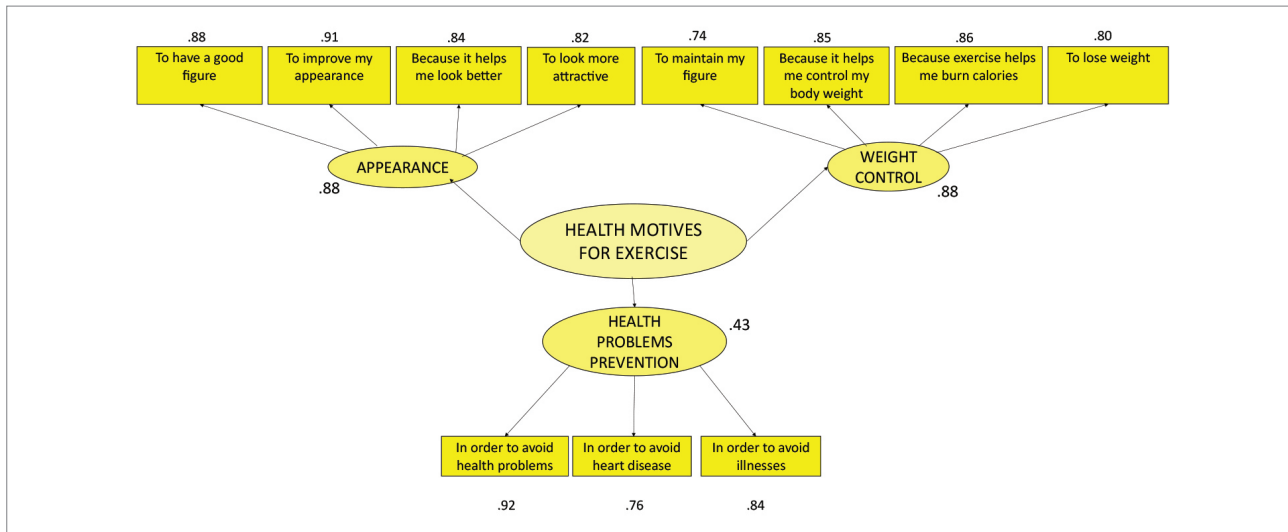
.88
To have a good figure

.91
To improve my appearance

.84
Because it helps me look better

.82
To look more attractive

.74
To maintain my figure

.85
Because it helps me control my body weight

.86
Because exercise helps me burn calories

.80
To lose weight

APPEARANCE
.88

WEIGHT CONTROL
.88

HEALTH MOTIVES FOR EXERCISE

HEALTH PROBLEMS PREVENTION
.43

In order to avoid health problems

In order to avoid heart disease

In order to avoid illnesses

.92

.76

.84